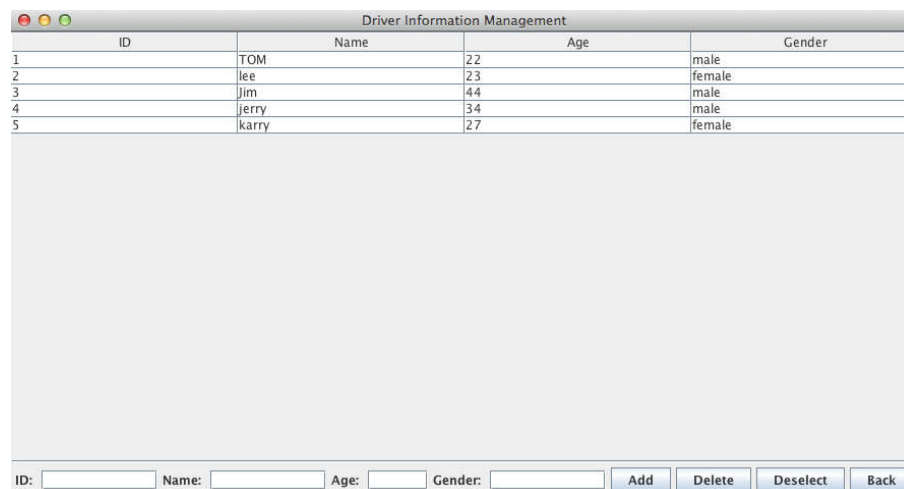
Driver Information Management

| ID | Name | Age | Gender |
|---|---|---|---|
| 1 | TOM | 22 | male |
| 2 | lee | 23 | female |
| 3 | Jim | 44 | male |
| 4 | jerry | 34 | male |
| 5 | karry | 27 | female |

ID: Name: Age: Gender: Add Delete Deselect Back